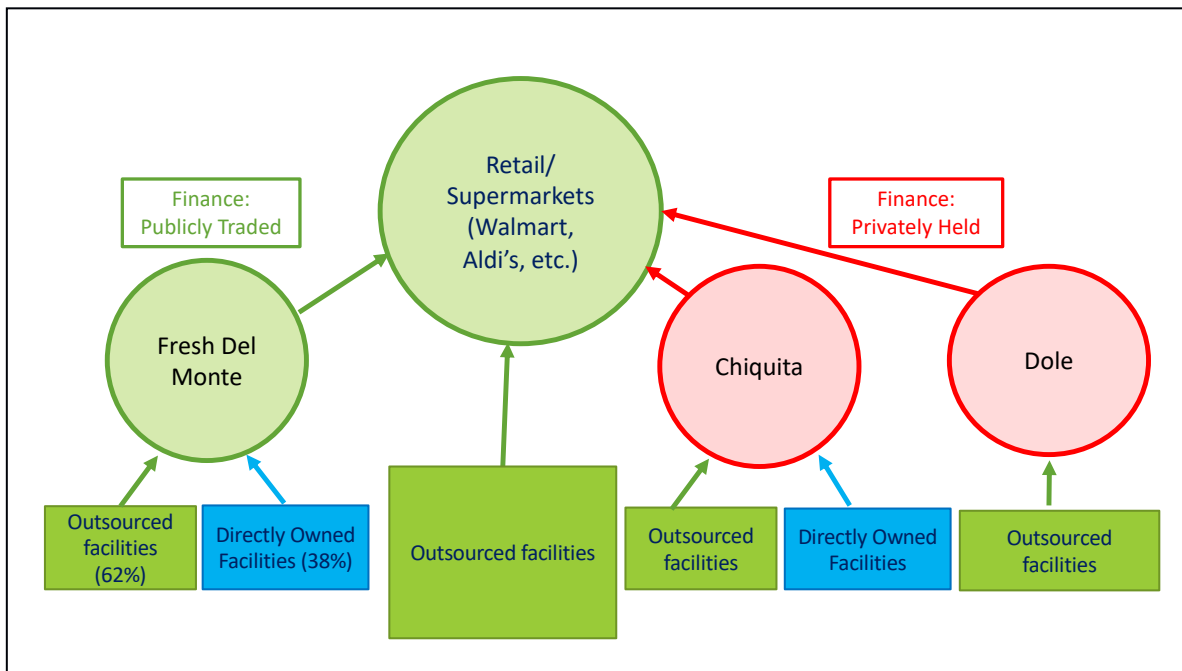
Retail/ Supermarkets (Walmart, Aldi's, etc.)

Finance: Publicly Traded

Finance: Privately Held

Fresh Del Monte

Chiquita

Dole

Outsourced facilities (62%)

Directly Owned Facilities (38%)

Outsourced facilities

Outsourced facilities

Directly Owned Facilities

Outsourced facilities